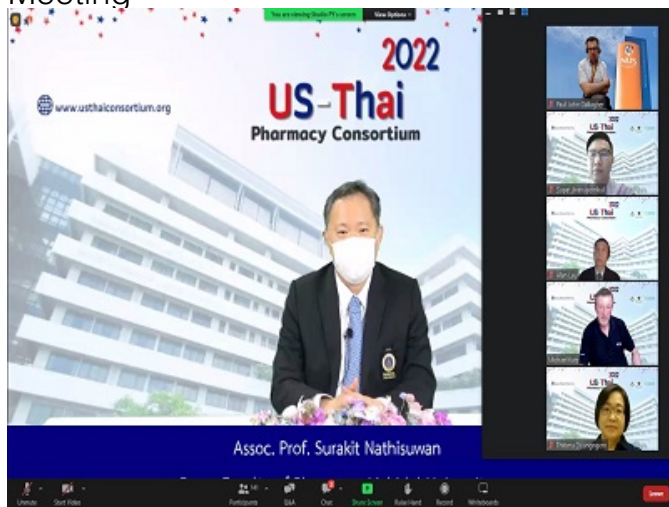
Meeting

You are viewing Studio P1's screen View Options

2022
US-Thai
Pharmacy Consortium

www.usthaiconsortium.org

Assoc. Prof. Surakit Nathisuwan

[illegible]

Paul John Gallagher

US-Thai

US-Thai

Michael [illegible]

US-Thai

Unmute Start Video Participants Q&A Chat Share Screen Raise Hand Record Whiteboards Leave